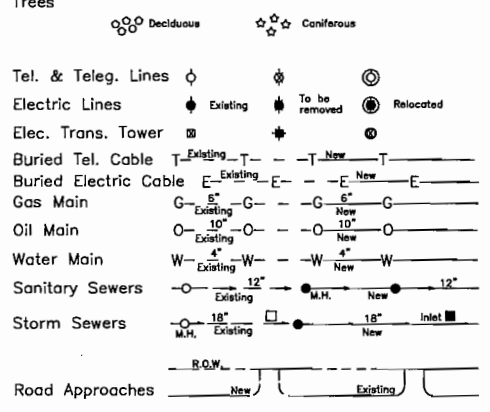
Trees

Deciduous Coniferous

Tel. & Teleg. Lines

Electric Lines Existing To be removed Relocated

Elec. Trans. Tower

Buried Tel. Cable T Existing T — — T New T

Buried Electric Cable E Existing E — — E New E

Gas Main G 6" Existing G — — G 6" New G

Oil Main O 10" Existing O — — O 10" New O

Water Main W 4" Existing W — — W 4" New W

Sanitary Sewers 12" Existing M.H. New 12"

Storm Sewers M.H. 18" Existing 18" New Inlet

R.O.W.

Road Approaches New Existing